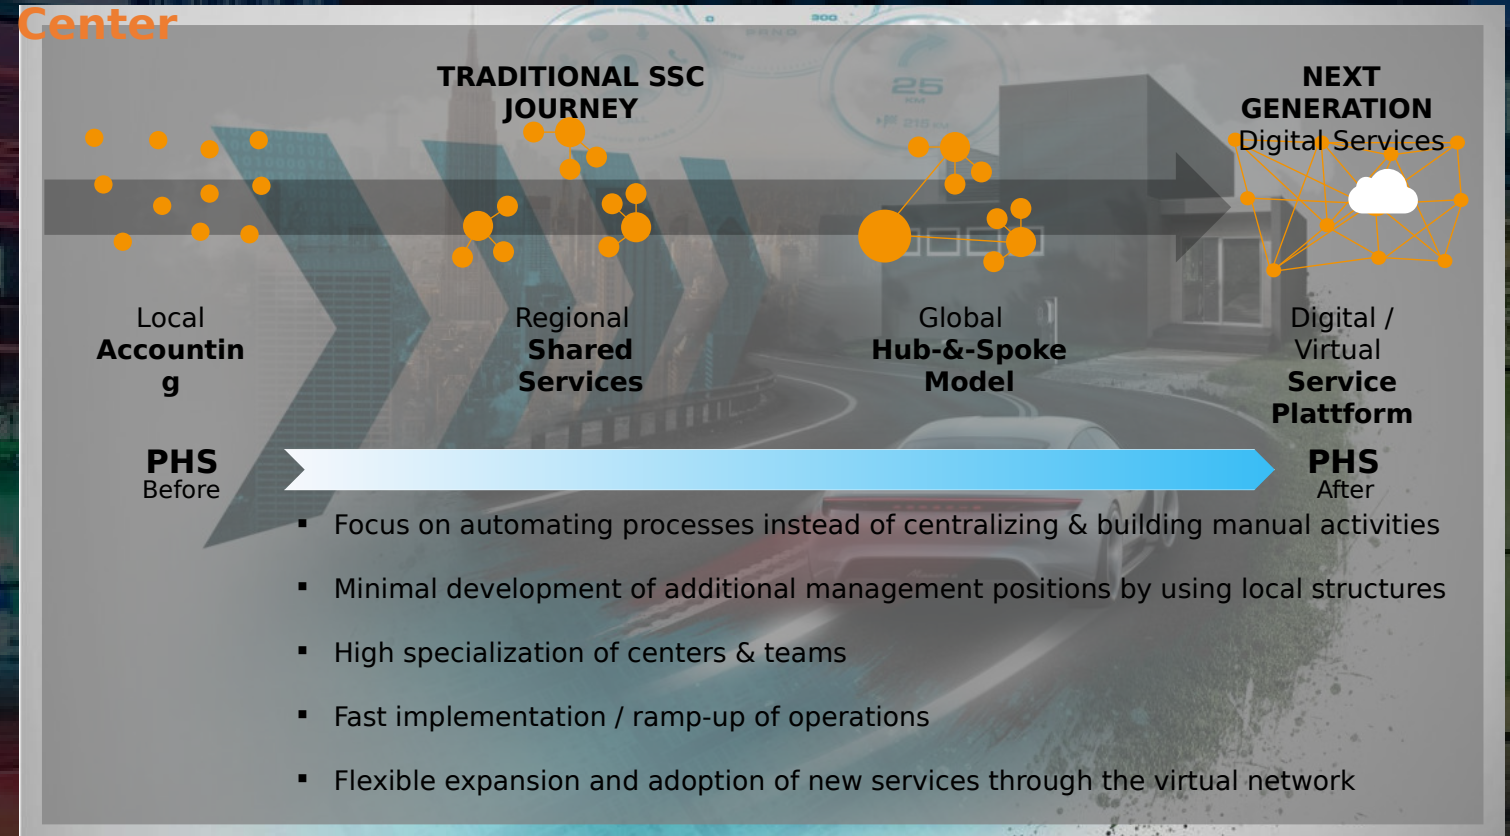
Center

TRADITIONAL SSC JOURNEY

NEXT GENERATION Digital Services

Local **Accounting**

Regional **Shared Services**

Global **Hub-&-Spoke Model**

Digital / Virtual **Service Plattform**

**PHS** Before

**PHS** After

▪ Focus on automating processes instead of centralizing & building manual activities

▪ Minimal development of additional management positions by using local structures

▪ High specialization of centers & teams

▪ Fast implementation / ramp-up of operations

▪ Flexible expansion and adoption of new services through the virtual network